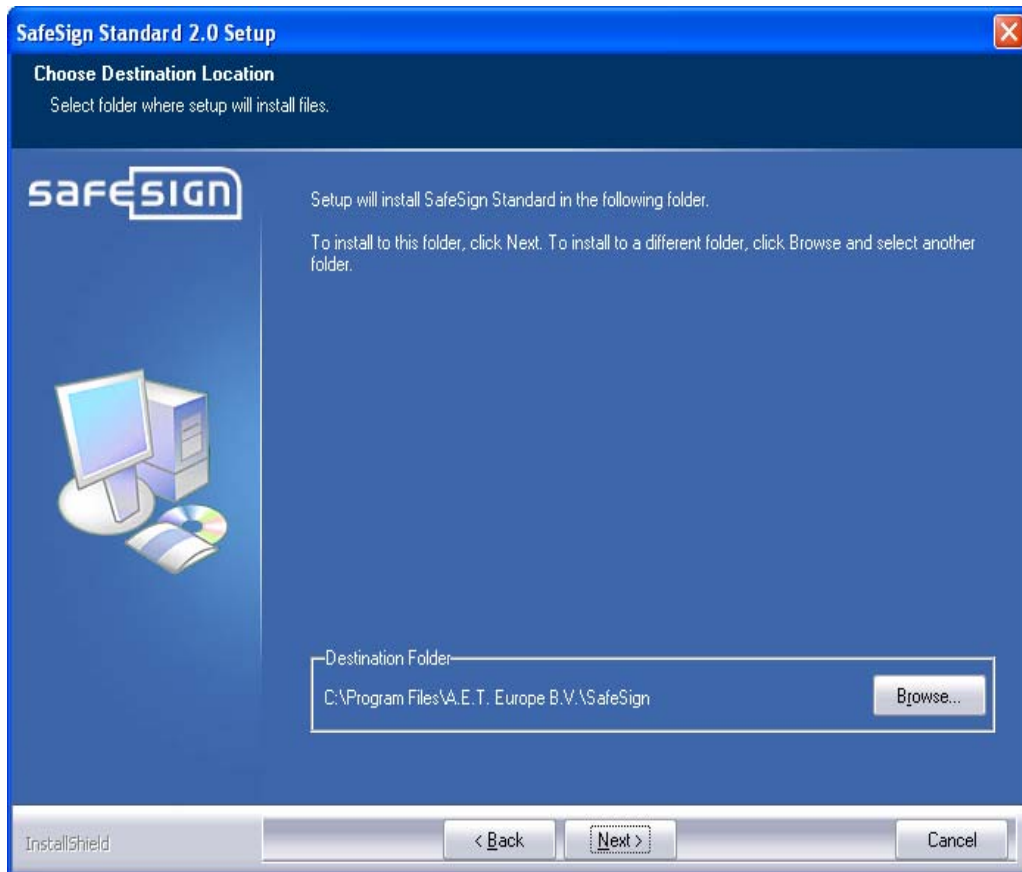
SafeSign Standard 2.0 Setup

Choose Destination Location
Select folder where setup will install files.

safesign

Setup will install SafeSign Standard in the following folder.

To install to this folder, click Next. To install to a different folder, click Browse and select another folder.

Destination Folder
C:\Program Files\A.E.T. Europe B.V.\SafeSign

Browse...

InstallShield

< Back

Next >

Cancel